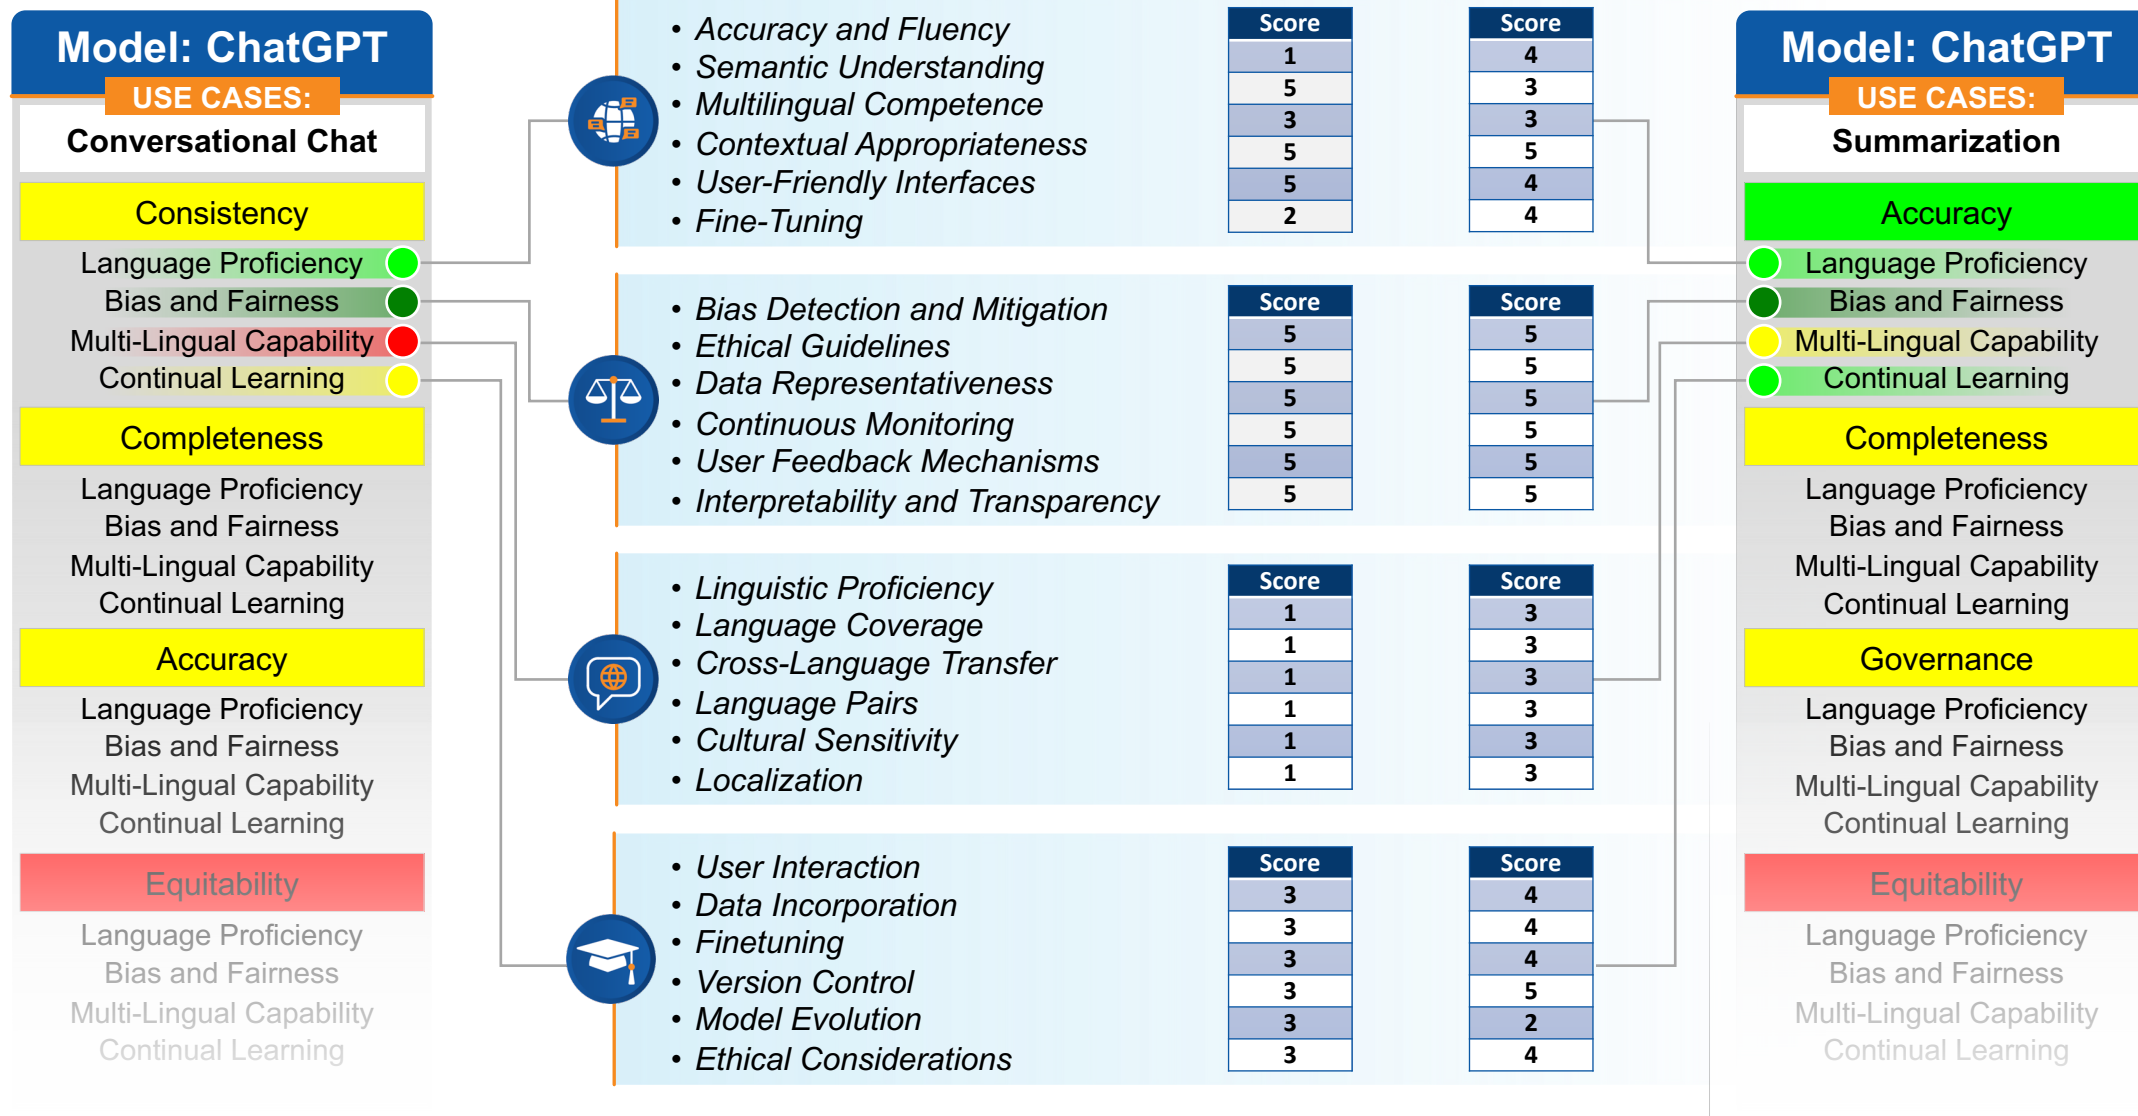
Model: ChatGPT
USE CASES:
Conversational Chat

Consistency
Language Proficiency
Bias and Fairness
Multi-Lingual Capability
Continual Learning

Completeness
Language Proficiency
Bias and Fairness
Multi-Lingual Capability
Continual Learning

Accuracy
Language Proficiency
Bias and Fairness
Multi-Lingual Capability
Continual Learning

Equitability
Language Proficiency
Bias and Fairness
Multi-Lingual Capability
Continual Learning

- Accuracy and Fluency
- Semantic Understanding
- Multilingual Competence
- Contextual Appropriateness
- User-Friendly Interfaces
- Fine-Tuning

| Score | Score |
|---|---|
| 1 | 4 |
| 5 | 3 |
| 3 | 3 |
| 5 | 5 |
| 5 | 4 |
| 2 | 4 |

- Bias Detection and Mitigation
- Ethical Guidelines
- Data Representativeness
- Continuous Monitoring
- User Feedback Mechanisms
- Interpretability and Transparency

| Score | Score |
|---|---|
| 5 | 5 |
| 5 | 5 |
| 5 | 5 |
| 5 | 5 |
| 5 | 5 |
| 5 | 5 |

- Linguistic Proficiency
- Language Coverage
- Cross-Language Transfer
- Language Pairs
- Cultural Sensitivity
- Localization

| Score | Score |
|---|---|
| 1 | 3 |
| 1 | 3 |
| 1 | 3 |
| 1 | 3 |
| 1 | 3 |
| 1 | 3 |

- User Interaction
- Data Incorporation
- Finetuning
- Version Control
- Model Evolution
- Ethical Considerations

| Score | Score |
|---|---|
| 3 | 4 |
| 3 | 4 |
| 3 | 4 |
| 3 | 5 |
| 3 | 2 |
| 3 | 4 |

Model: ChatGPT
USE CASES:
Summarization

Accuracy
Language Proficiency
Bias and Fairness
Multi-Lingual Capability
Continual Learning

Completeness
Language Proficiency
Bias and Fairness
Multi-Lingual Capability
Continual Learning

Governance
Language Proficiency
Bias and Fairness
Multi-Lingual Capability
Continual Learning

Equitability
Language Proficiency
Bias and Fairness
Multi-Lingual Capability
Continual Learning